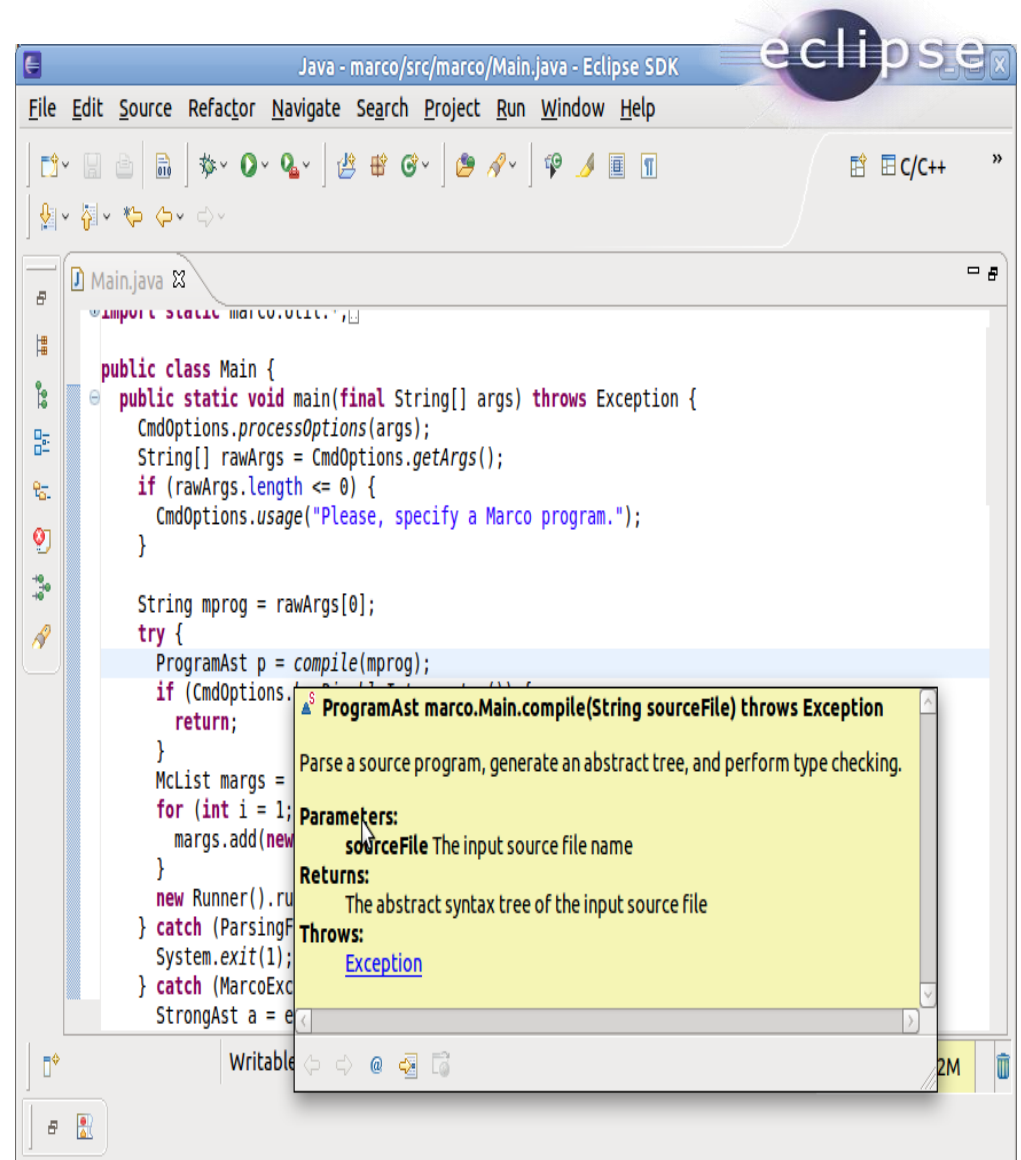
Java - marco/src/marco/Main.java - Eclipse SDK

eclipse

File Edit Source Refactor Navigate Search Project Run Window Help

C/C++

Main.java

import static marco.util.*;

public class Main {
  public static void main(final String[] args) throws Exception {
    CmdOptions.processOptions(args);
    String[] rawArgs = CmdOptions.getArgs();
    if (rawArgs.length <= 0) {
      CmdOptions.usage("Please, specify a Marco program.");
    }

    String mprog = rawArgs[0];
    try {
      ProgramAst p = compile(mprog);
      if (CmdOptions.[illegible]
        return;
      }
      McList margs =
      for (int i = 1;
        margs.add(new
      }
      new Runner().ru
    } catch (ParsingF
      System.exit(1);
    } catch (MarcoExc
      StrongAst a = e

ProgramAst marco.Main.compile(String sourceFile) throws Exception

Parse a source program, generate an abstract tree, and perform type checking.

Parameters:
sourceFile The input source file name
Returns:
The abstract syntax tree of the input source file
Throws:
Exception

Writable

2M